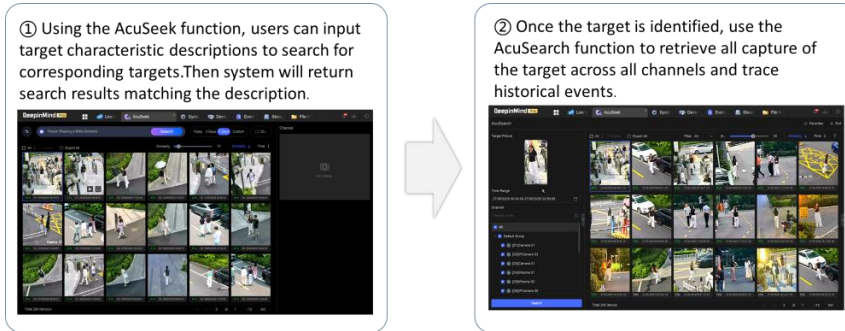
① Using the AcuSeek function, users can input target characteristic descriptions to search for corresponding targets.Then system will return search results matching the description.

DeepinMind

AcuSeek

Search

Channel

② Once the target is identified, use the AcuSearch function to retrieve all capture of the target across all channels and trace historical events.

DeepinMind

AcuSearch

Target Picture

Time Range

Channel

Default Group

Search